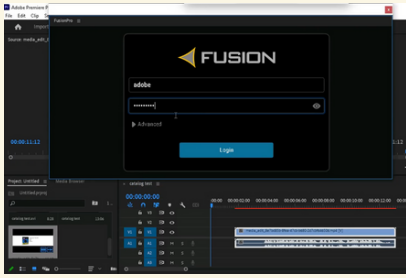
Adobe Premiere P
File Edit Clip
FusionPro
Import
Source: media_edit_
FUSION
adobe
••••••••••
Advanced
Login
00:00:11:12
:12
Project: Untitled
Media Browser
Untitled.prproj
catalog test
00:00:00:00
V3
V2
V1
A1
A2
A3